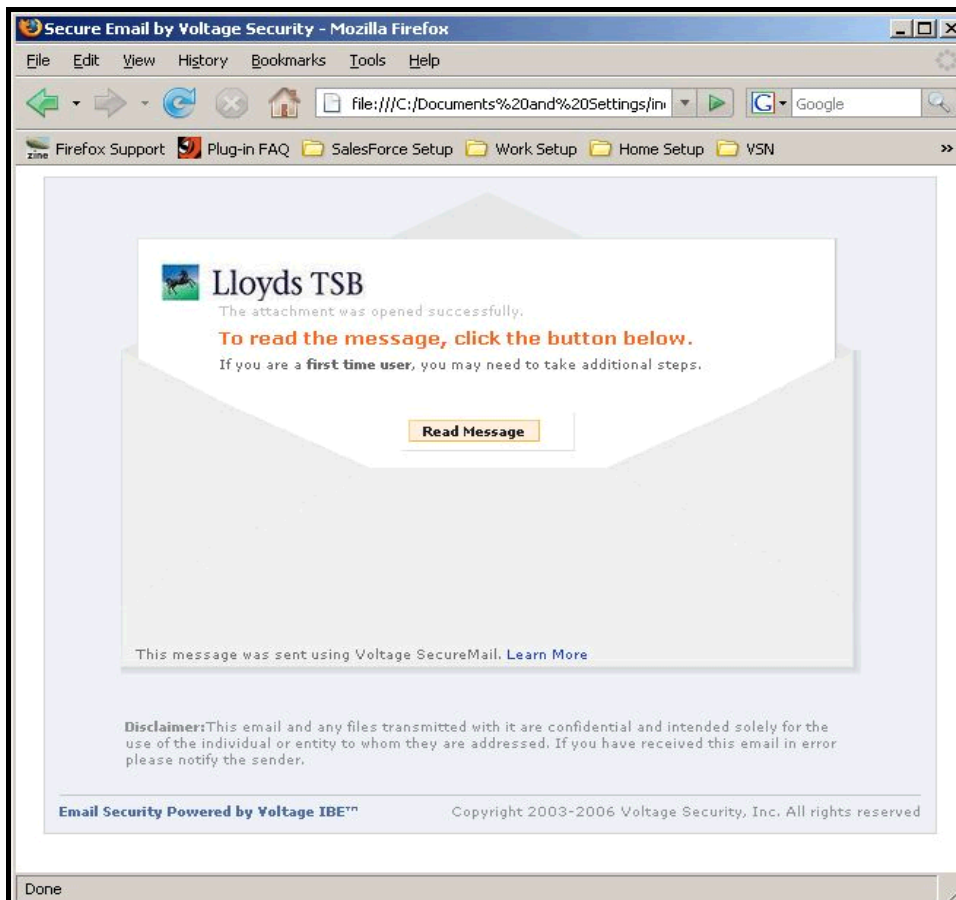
Secure Email by Voltage Security - Mozilla Firefox

File Edit View History Bookmarks Tools Help

file:///C:/Documents%20and%20Settings/in

Google

zine Firefox Support Plug-in FAQ SalesForce Setup Work Setup Home Setup VSN »

Lloyds TSB

The attachment was opened successfully.

To read the message, click the button below.

If you are a **first time user**, you may need to take additional steps.

Read Message

This message was sent using Voltage SecureMail. Learn More

**Disclaimer:** This email and any files transmitted with it are confidential and intended solely for the use of the individual or entity to whom they are addressed. If you have received this email in error please notify the sender.

Email Security Powered by Voltage IBE™ Copyright 2003-2006 Voltage Security, Inc. All rights reserved

Done